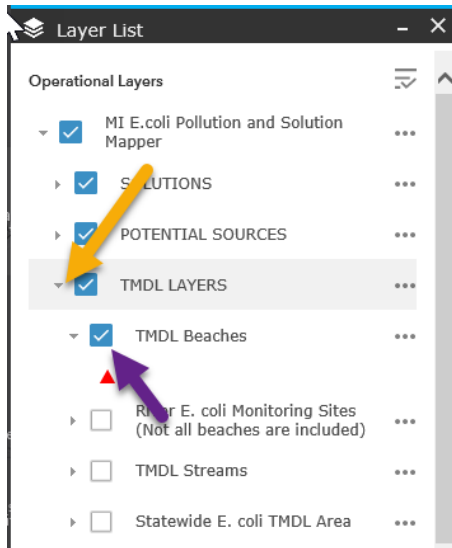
Layer List

Operational Layers

MI E.coli Pollution and Solution Mapper •••

S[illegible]LUTIONS •••

POTENTIAL SOURCES •••

TMDL LAYERS •••

TMDL Beaches •••

R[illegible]r E. coli Monitoring Sites (Not all beaches are included) •••

TMDL Streams •••

Statewide E. coli TMDL Area •••